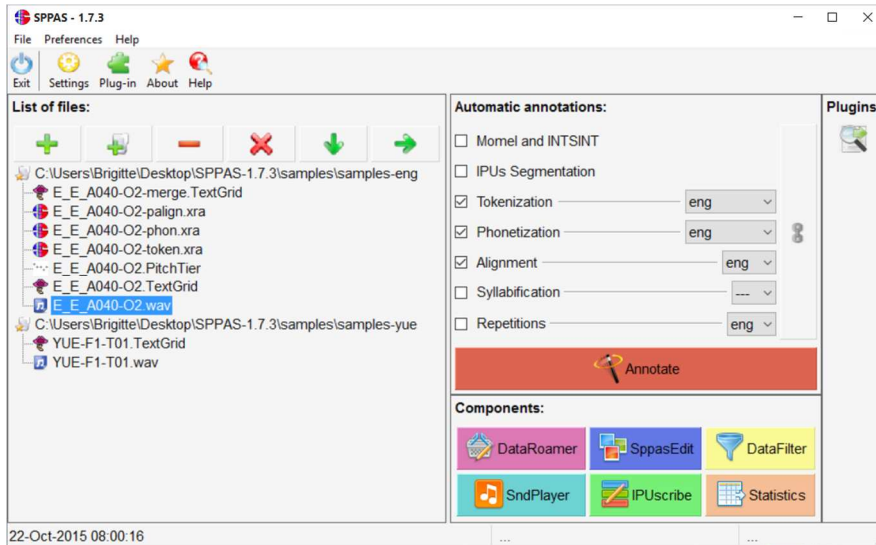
SPPAS - 1.7.3

File Preferences Help

Exit Settings Plug-in About Help

List of files:

C:\Users\Brigitte\Desktop\SPPAS-1.7.3\samples\samples-eng
E_E_A040-O2-merge.TextGrid
E_E_A040-O2-palign.xra
E_E_A040-O2-phon.xra
E_E_A040-O2-token.xra
E_E_A040-O2.PitchTier
E_E_A040-O2.TextGrid
E_E_A040-O2.wav
C:\Users\Brigitte\Desktop\SPPAS-1.7.3\samples\samples-yue
YUE-F1-T01.TextGrid
YUE-F1-T01.wav

Automatic annotations:

Momel and INTSINT
IPUs Segmentation
Tokenization eng
Phonetization eng
Alignment eng
Syllabification ---
Repetitions eng

Annotate

Components:

DataRoamer SppasEdit DataFilter
SndPlayer IPUscribe Statistics

Plugins

22-Oct-2015 08:00:16 ... ...